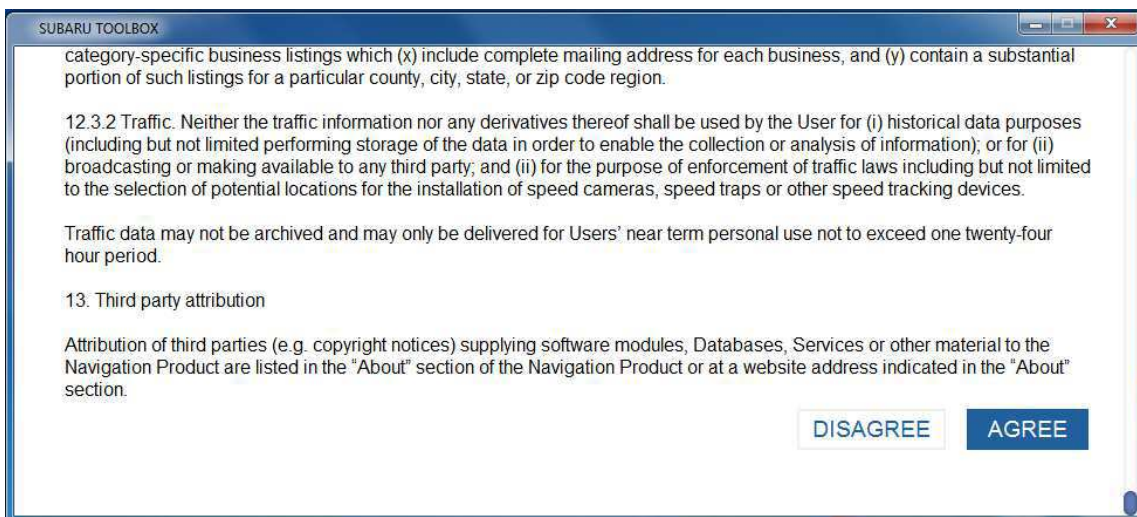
SUBARU TOOLBOX

category-specific business listings which (x) include complete mailing address for each business, and (y) contain a substantial portion of such listings for a particular county, city, state, or zip code region.

12.3.2 Traffic. Neither the traffic information nor any derivatives thereof shall be used by the User for (i) historical data purposes (including but not limited performing storage of the data in order to enable the collection or analysis of information); or for (ii) broadcasting or making available to any third party; and (ii) for the purpose of enforcement of traffic laws including but not limited to the selection of potential locations for the installation of speed cameras, speed traps or other speed tracking devices.

Traffic data may not be archived and may only be delivered for Users' near term personal use not to exceed one twenty-four hour period.

13. Third party attribution

Attribution of third parties (e.g. copyright notices) supplying software modules, Databases, Services or other material to the Navigation Product are listed in the "About" section of the Navigation Product or at a website address indicated in the "About" section.

DISAGREE

AGREE